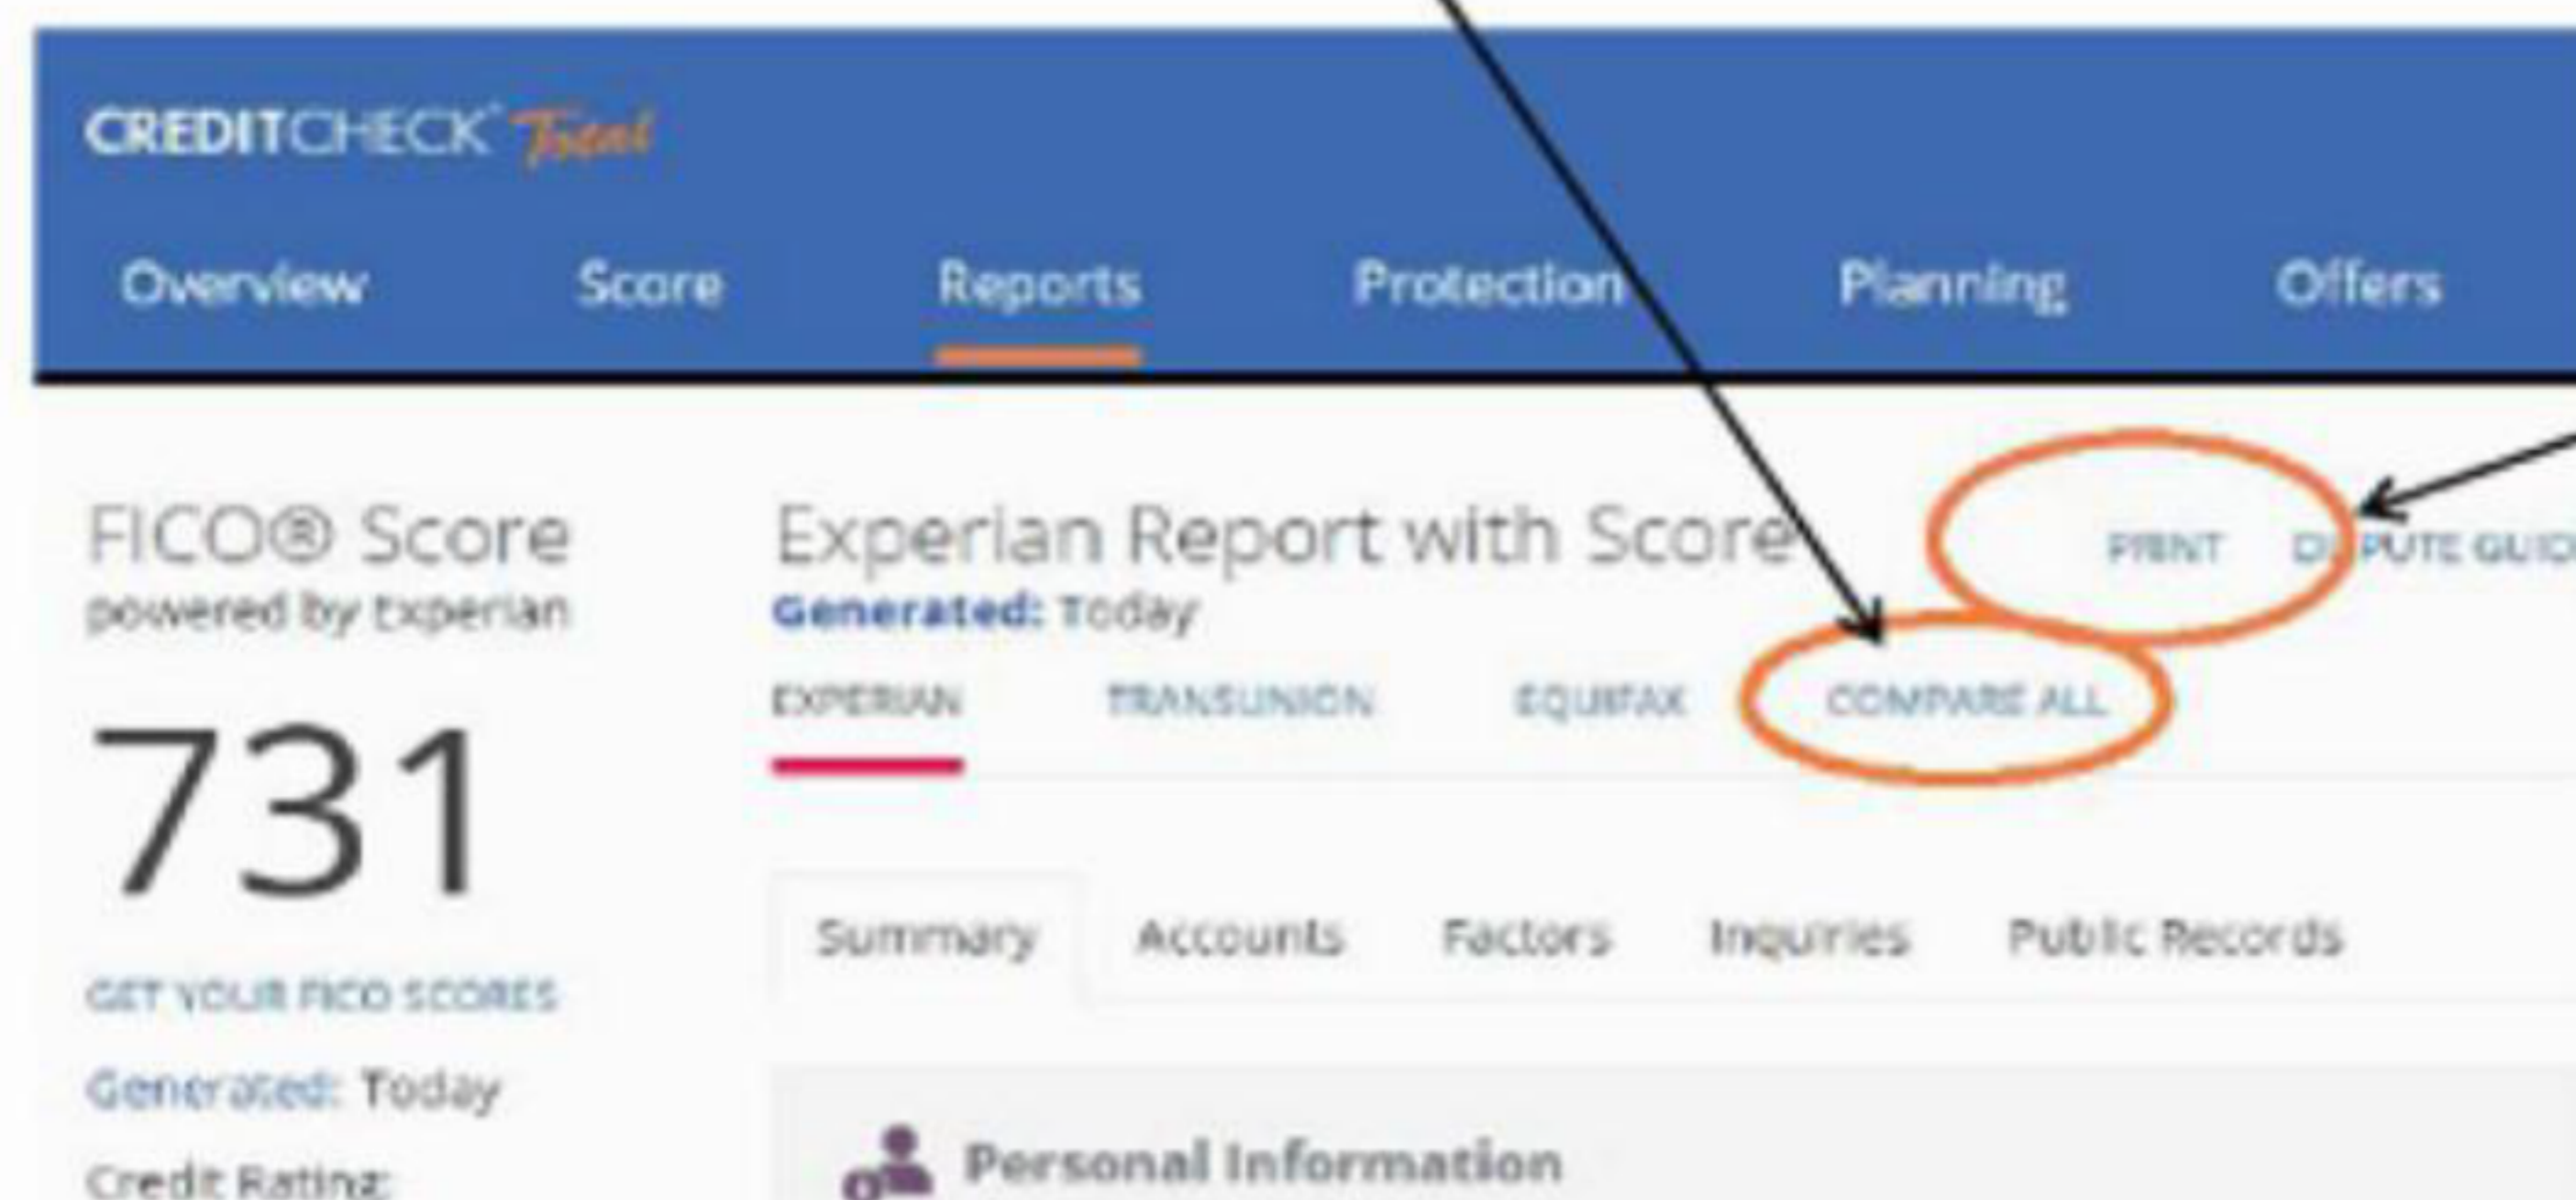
CREDITCHECK Total

Overview Score Reports Protection Planning Offers

FICO® Score
powered by Experian

731

GET YOUR FICO SCORES

Generated: Today

Credit Rating:

Experian Report with Score
Generated: Today

PRINT DISPUTE QUIC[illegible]

EXPERIAN TRANSUNION EQUIFAX COMPARE ALL

Summary Accounts Factors Inquiries Public Records

Personal Information